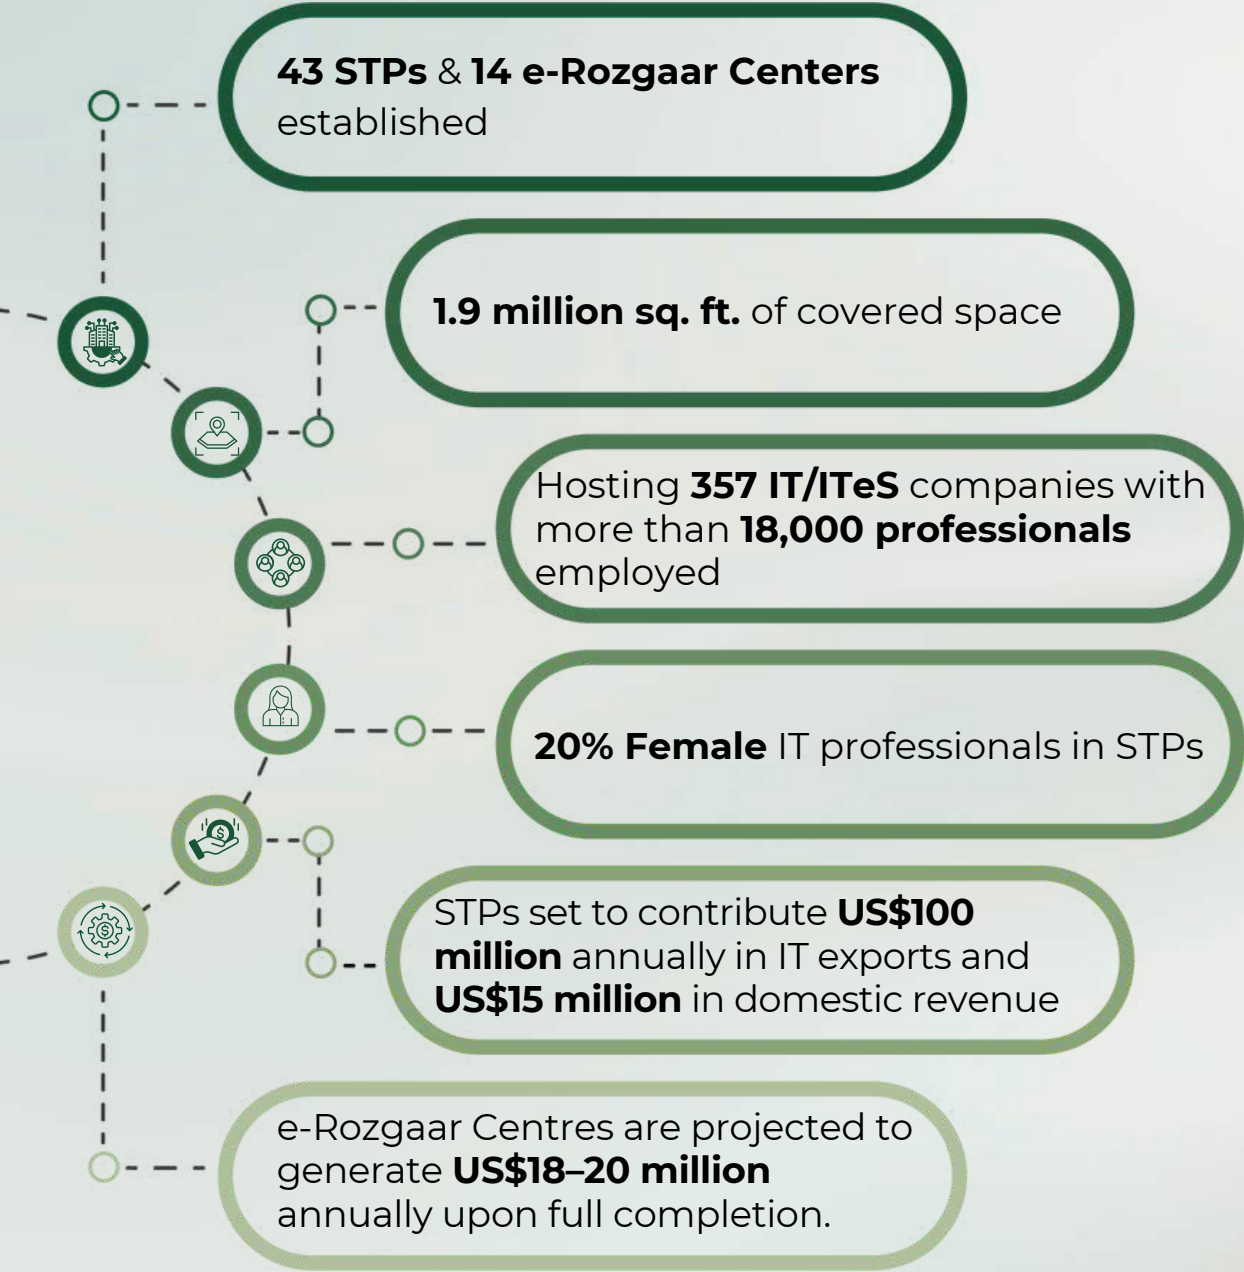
43 STPs & 14 e-Rozgaar Centers established

1.9 million sq. ft. of covered space

Hosting 357 IT/ITeS companies with more than 18,000 professionals employed

20% Female IT professionals in STPs

STPs set to contribute US$100 million annually in IT exports and US$15 million in domestic revenue

e-Rozgaar Centres are projected to generate US$18–20 million annually upon full completion.